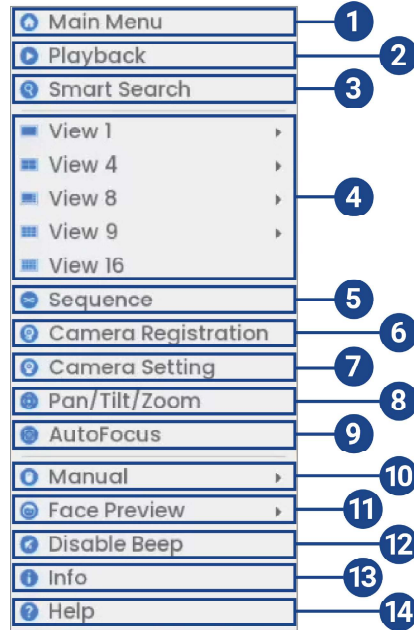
Main Menu 1
Playback 2
Smart Search 3
View 1
View 4
View 8
View 9
View 16 4
Sequence 5
Camera Registration 6
Camera Setting 7
Pan/Tilt/Zoom 8
AutoFocus 9
Manual 10
Face Preview 11
Disable Beep 12
Info 13
Help 14